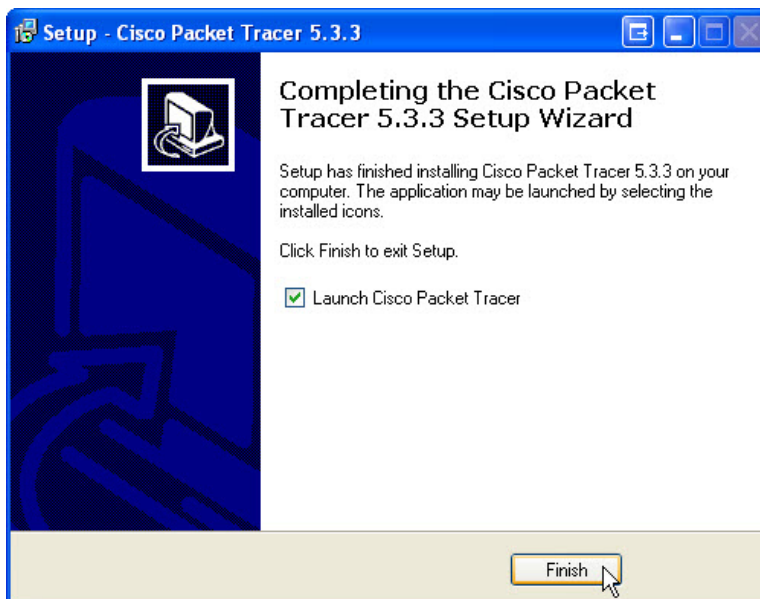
Setup - Cisco Packet Tracer 5.3.3

Completing the Cisco Packet Tracer 5.3.3 Setup Wizard

Setup has finished installing Cisco Packet Tracer 5.3.3 on your computer. The application may be launched by selecting the installed icons.

Click Finish to exit Setup.

Launch Cisco Packet Tracer

Finish